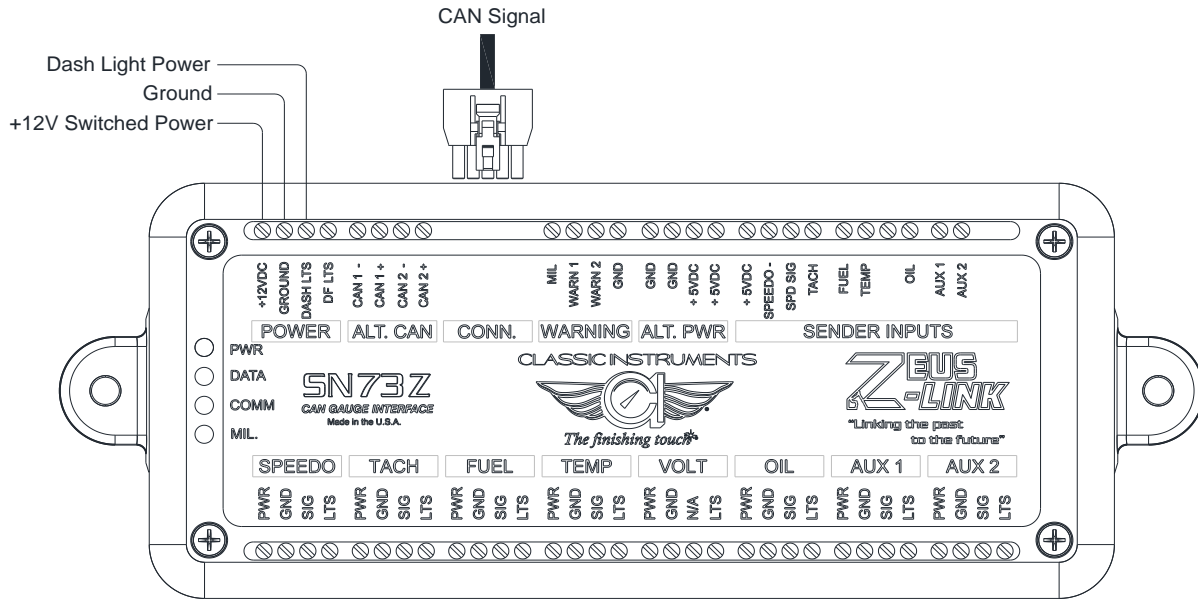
CAN Signal

Dash Light Power
Ground
+12V Switched Power

+12VDC GROUND DASH LTS DF LTS CAN 1 - CAN 1 + CAN 2 - CAN 2 + MIL WARN 1 WARN 2 GND GND GND + 5VDC + 5VDC + 5VDC SPEEDO - SPD SIG TACH FUEL TEMP OIL AUX 1 AUX 2

POWER ALT. CAN CONN. WARNING ALT. PWR SENDER INPUTS

PWR
DATA
COMM
MIL.

SN73Z
CAN GAUGE INTERFACE
Made in the U.S.A.

CLASSIC INSTRUMENTS
CI
The finishing touch

ZEUS -LINK
"Linking the past to the future"

SPEEDO TACH FUEL TEMP VOLT OIL AUX 1 AUX 2

PWR GND SIG LTS PWR GND SIG LTS PWR GND SIG LTS PWR GND SIG LTS PWR GND N/A LTS PWR GND SIG LTS PWR GND SIG LTS PWR GND SIG LTS